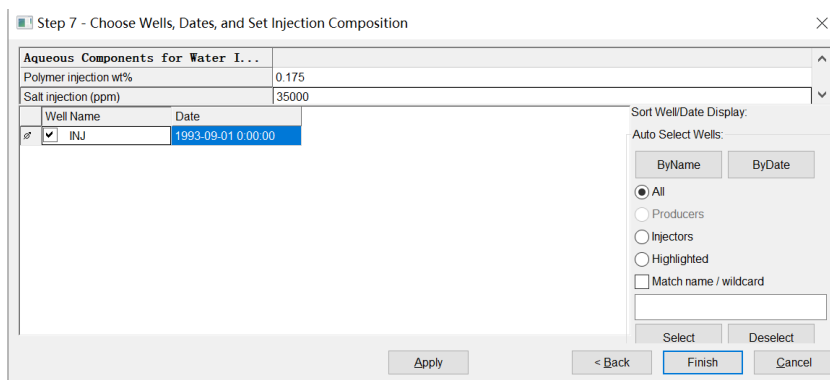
Step 7 - Choose Wells, Dates, and Set Injection Composition

| Aqueous Components for Water I... | |
|---|---|
| Polymer injection wt% | 0.175 |
| Salt injection (ppm) | 35000 |

| Well Name | Date |
|---|---|
| INJ | 1993-09-01 0:00:00 |

Sort Well/Date Display:
Auto Select Wells:
ByName
ByDate
All
Producers
Injectors
Highlighted
Match name / wildcard
Select
Deselect

Apply
< Back
Finish
Cancel